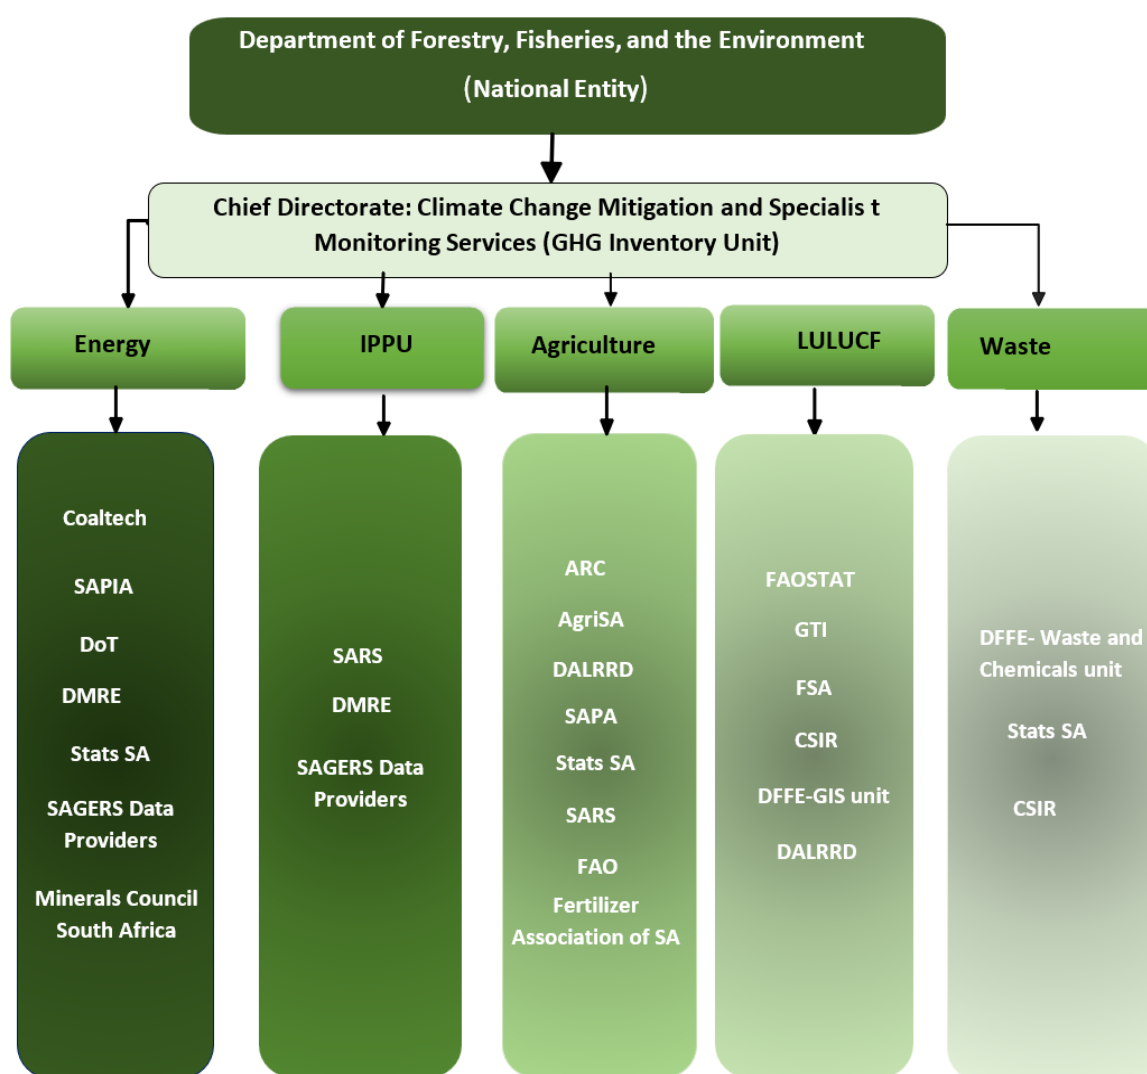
Department of Forestry, Fisheries, and the Environment
(National Entity)

Chief Directorate: Climate Change Mitigation and Specialis t Monitoring Services (GHG Inventory Unit)

Energy

IPPU

Agriculture

LULUCF

Waste

Coaltech
SAPIA
DoT
DMRE
Stats SA
SAGERS Data Providers
Minerals Council South Africa

SARS
DMRE
SAGERS Data Providers

ARC
AgriSA
DALRRD
SAPA
Stats SA
SARS
FAO
Fertilizer Association of SA

FAOSTAT
GTI
FSA
CSIR
DFFE-GIS unit
DALRRD

DFFE- Waste and Chemicals unit
Stats SA
CSIR